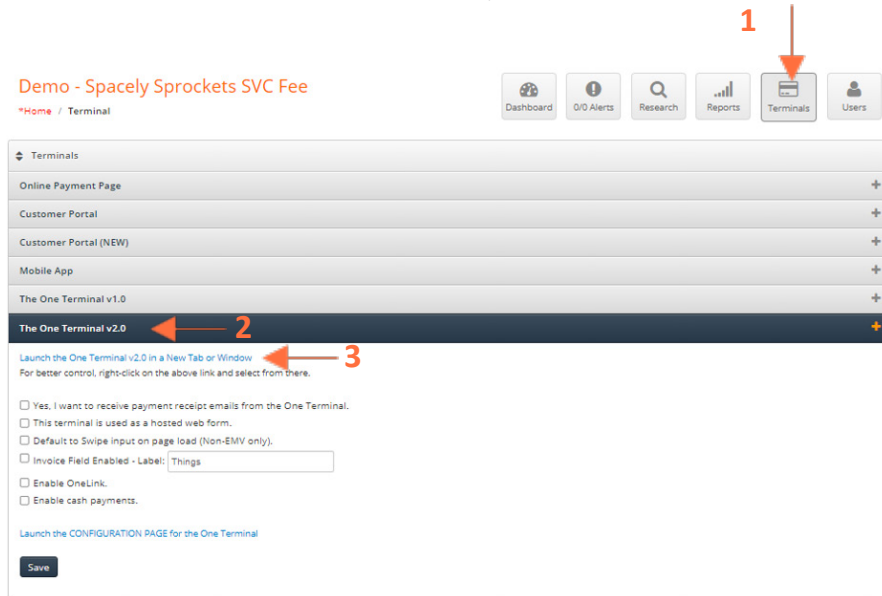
1

Demo - Spacely Sprockets SVC Fee

*Home / Terminal

Dashboard
0/0 Alerts
Research
Reports
Terminals
Users

Terminals

Online Payment Page
Customer Portal
Customer Portal (NEW)
Mobile App
The One Terminal v1.0
The One Terminal v2.0

2

Launch the One Terminal v2.0 in a New Tab or Window

3

For better control, right-click on the above link and select from there.

Yes, I want to receive payment receipt emails from the One Terminal.
This terminal is used as a hosted web form.
Default to Swipe input on page load (Non-EMV only).
Invoice Field Enabled - Label: Things
Enable OneLink.
Enable cash payments.

Launch the CONFIGURATION PAGE for the One Terminal

Save